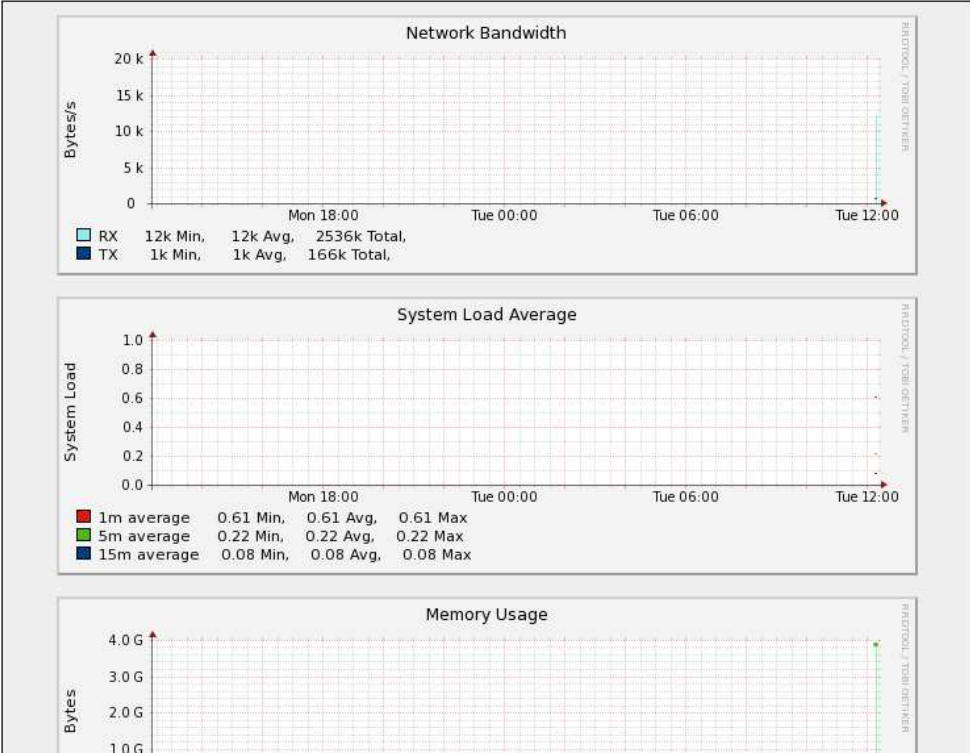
Network Bandwidth

RRDTOOL / TOBI OETIKER

Bytes/s

20 k
15 k
10 k
5 k
0

Mon 18:00 Tue 00:00 Tue 06:00 Tue 12:00

RX 12k Min, 12k Avg, 2536k Total,
TX 1k Min, 1k Avg, 166k Total,

System Load Average

RRDTOOL / TOBI OETIKER

System Load

1.0
0.8
0.6
0.4
0.2
0.0

Mon 18:00 Tue 00:00 Tue 06:00 Tue 12:00

1m average 0.61 Min, 0.61 Avg, 0.61 Max
5m average 0.22 Min, 0.22 Avg, 0.22 Max
15m average 0.08 Min, 0.08 Avg, 0.08 Max

Memory Usage

RRDTOOL / TOBI OETIKER

Bytes

4.0 G
3.0 G
2.0 G
1.0 G